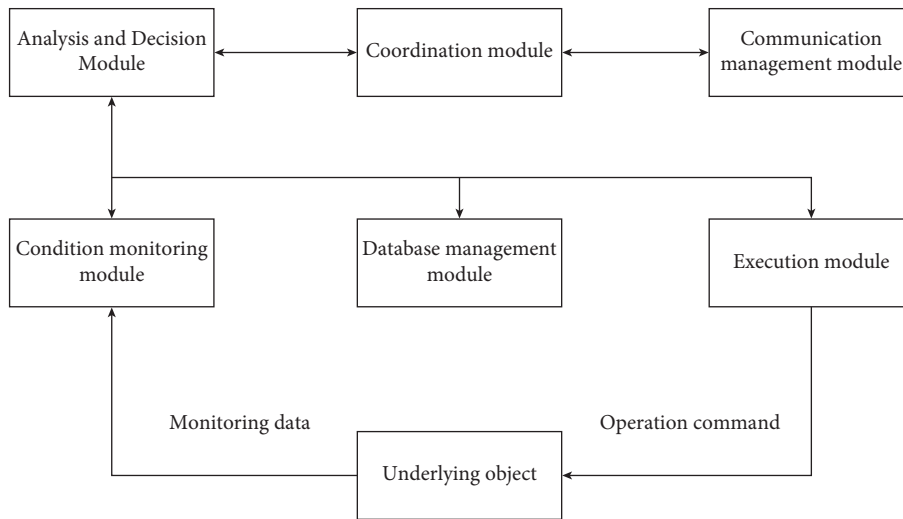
Analysis and Decision Module

Coordination module

Communication management module

Condition monitoring module

Database management module

Execution module

Monitoring data

Operation command

Underlying object